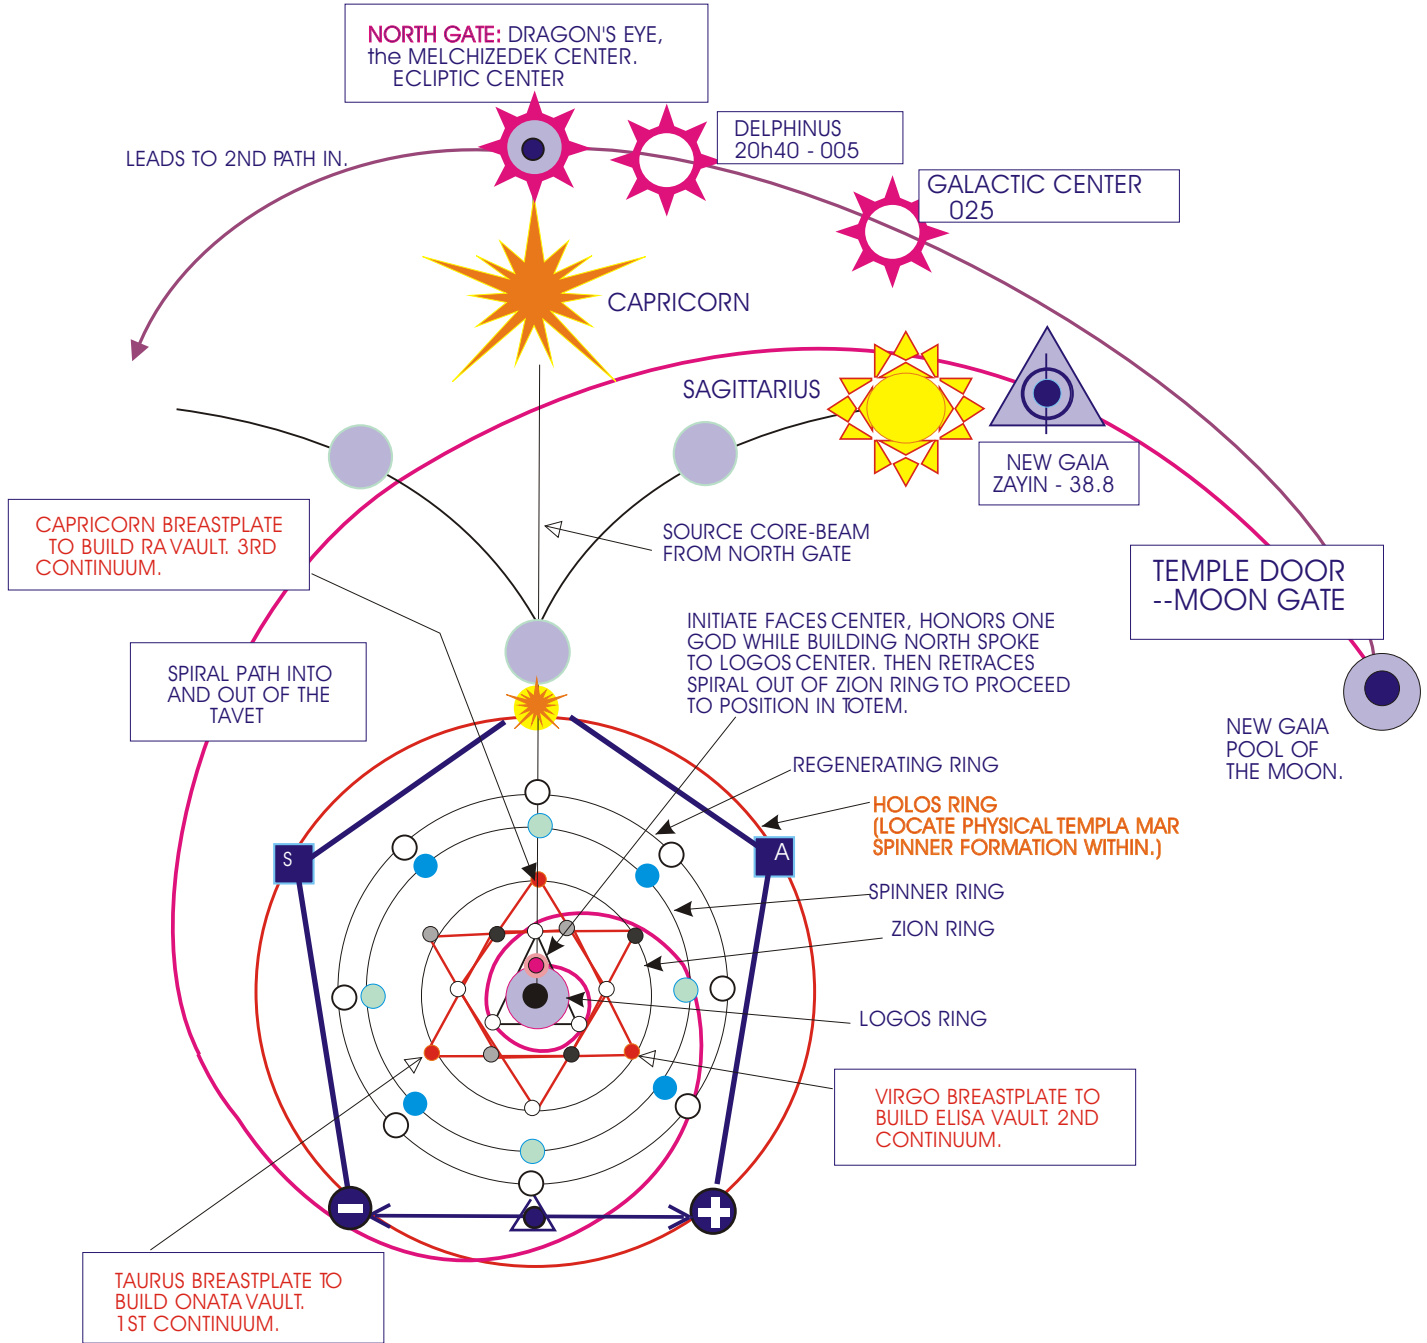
NORTH GATE: DRAGON'S EYE, the MELCHIZEDEK CENTER. ECLIPTIC CENTER

DELPHINUS
20h40 - 005

GALACTIC CENTER
025

LEADS TO 2ND PATH IN.

CAPRICORN

SAGITTARIUS

NEW GAIA
ZAYIN - 38.8

CAPRICORN BREASTPLATE TO BUILD RA VAULT. 3RD CONTINUUM.

SOURCE CORE-BEAM FROM NORTH GATE

TEMPLE DOOR --MOON GATE

SPIRAL PATH INTO AND OUT OF THE TAVET

INITIATE FACES CENTER, HONORS ONE GOD WHILE BUILDING NORTH SPOKE TO LOGOS CENTER. THEN RETRACES SPIRAL OUT OF ZION RING TO PROCEED TO POSITION IN TOTEM.

NEW GAIA POOL OF THE MOON.

REGENERATING RING

HOLOS RING
(LOCATE PHYSICAL TEMPLA MAR SPINNER FORMATION WITHIN.)

S

A

SPINNER RING

ZION RING

LOGOS RING

VIRGO BREASTPLATE TO BUILD ELISA VAULT. 2ND CONTINUUM.

TAURUS BREASTPLATE TO BUILD ONATA VAULT. 1ST CONTINUUM.